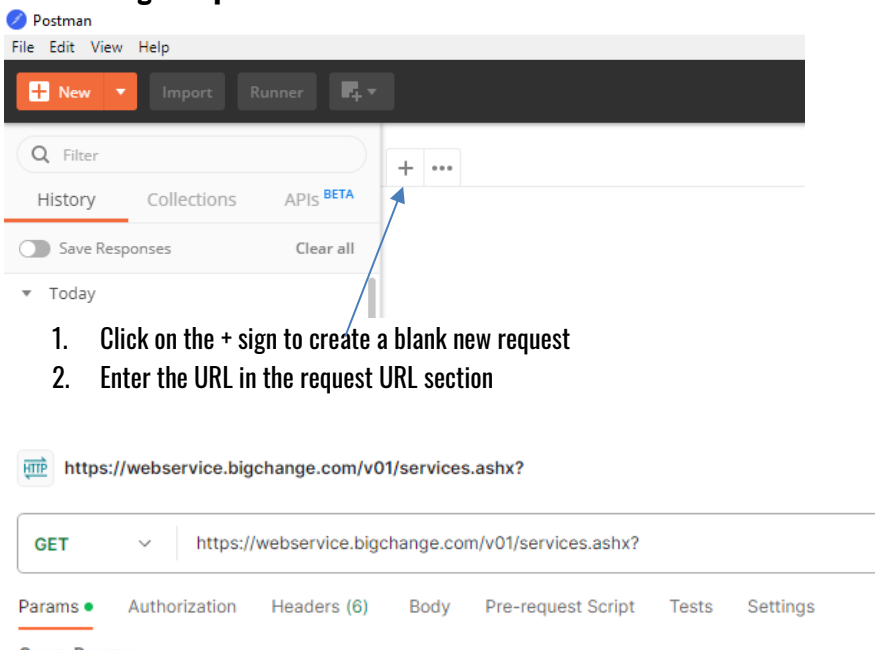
Postman
File Edit View Help
New
Import
Runner
Filter
History Collections APIs BETA
Save Responses Clear all
Today
+ •••

1. Click on the + sign to create a blank new request
2. Enter the URL in the request URL section

HTTP https://webservice.bigchange.com/v01/services.ashx?

GET https://webservice.bigchange.com/v01/services.ashx?

Params Authorization Headers (6) Body Pre-request Script Tests Settings